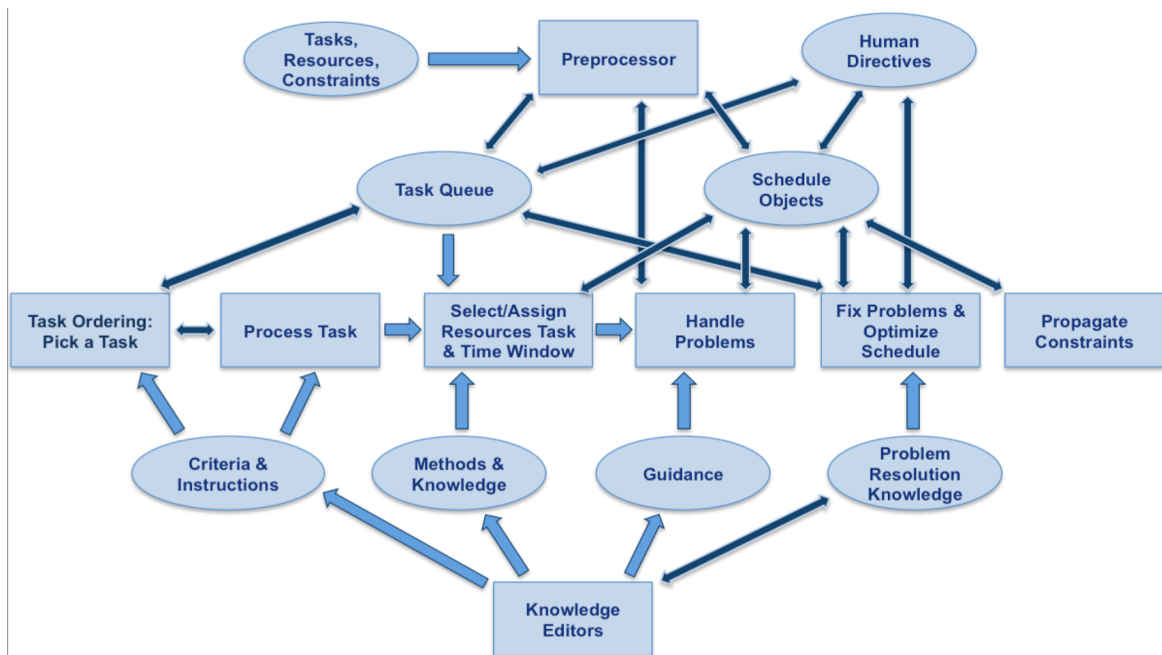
Tasks, Resources, Constraints

Preprocessor

Human Directives

Task Queue

Schedule Objects

Task Ordering: Pick a Task

Process Task

Select/Assign Resources Task & Time Window

Handle Problems

Fix Problems & Optimize Schedule

Propagate Constraints

Criteria & Instructions

Methods & Knowledge

Guidance

Problem Resolution Knowledge

Knowledge Editors